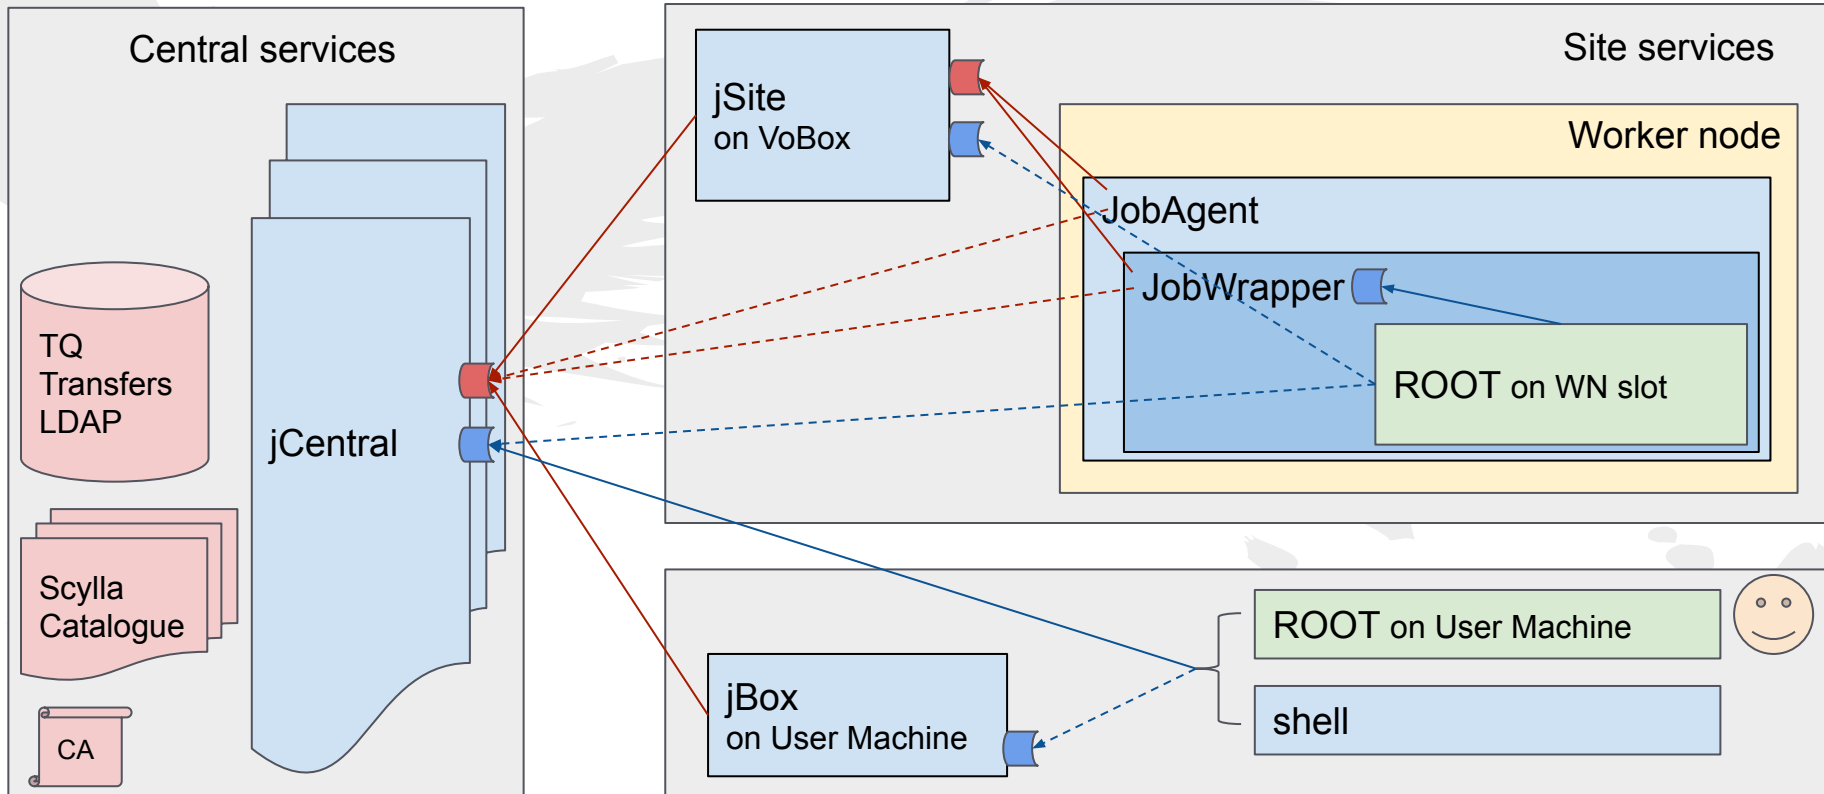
Central services

TQ
Transfers
LDAP

Scylla
Catalogue

CA

jCentral

jSite
on VoBox

Site services

Worker node

JobAgent

JobWrapper

ROOT on WN slot

jBox
on User Machine

ROOT on User Machine

shell